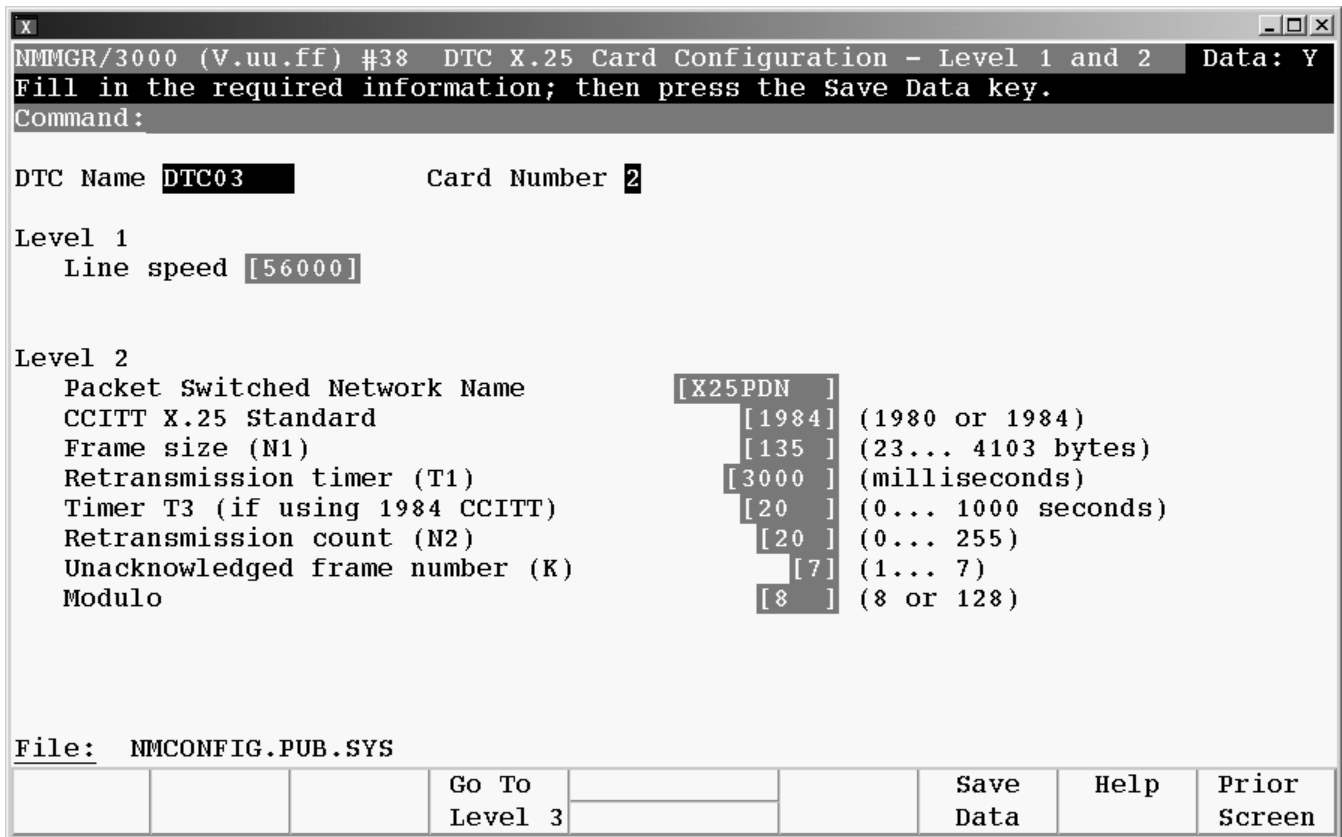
X

NMMGR/3000 (V.uu.ff) #38 DTC X.25 Card Configuration - Level 1 and 2 Data: Y
Fill in the required information; then press the Save Data key.
Command:

DTC Name DTC03 Card Number 2

Level 1
Line speed [56000]

Level 2
Packet Switched Network Name [X25PDN ]
CCITT X.25 Standard [1984] (1980 or 1984)
Frame size (N1) [135 ] (23... 4103 bytes)
Retransmission timer (T1) [3000 ] (milliseconds)
Timer T3 (if using 1984 CCITT) [20 ] (0... 1000 seconds)
Retransmission count (N2) [20 ] (0... 255)
Unacknowledged frame number (K) [7] (1... 7)
Modulo [8 ] (8 or 128)

File: NMCONFIG.PUB.SYS

| | | | Go To Level 3 | | | Save Data | Help | Prior Screen |
|---|---|---|---|---|---|---|---|---|